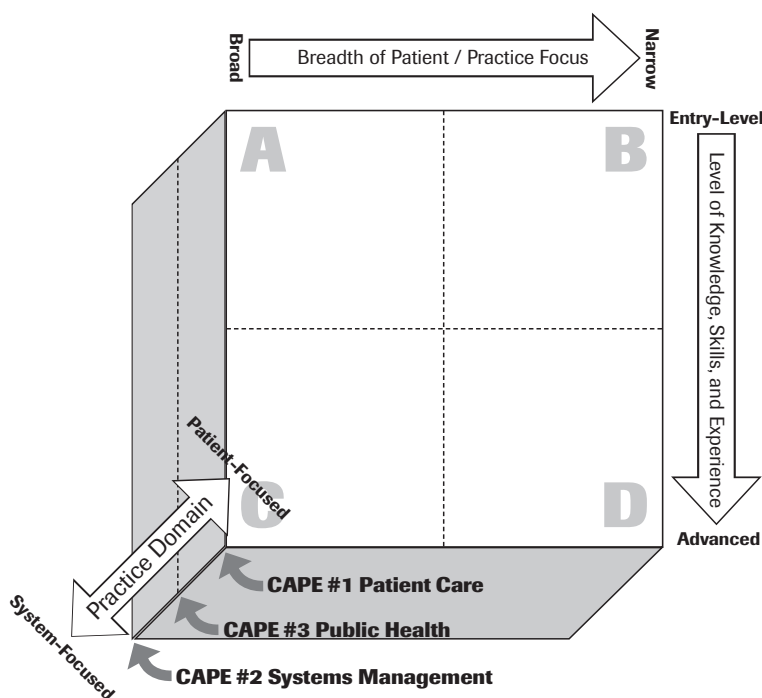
Broad
Breadth of Patient / Practice Focus
Narrow

Entry-Level

A
B

Level of Knowledge, Skills, and Experience

Patient-Focused
Practice Domain
C
D

Advanced

CAPE #1 Patient Care
CAPE #3 Public Health
System-Focused
CAPE #2 Systems Management